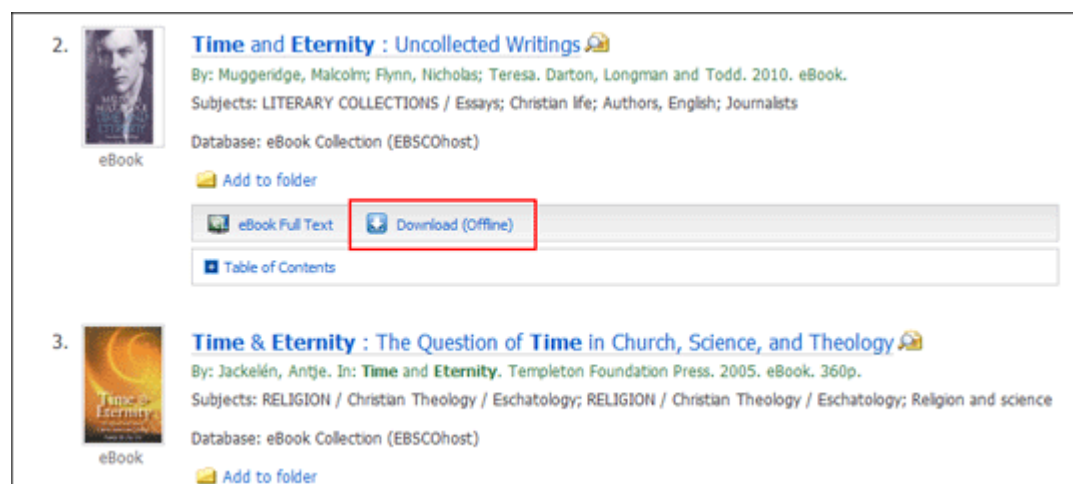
2.

MALCOLM MUGGERIDGE TIME AND ETERNITY

eBook

Time and Eternity : Uncollected Writings

By: Muggeridge, Malcolm; Flynn, Nicholas; Teresa. Darton, Longman and Todd. 2010. eBook.

Subjects: LITERARY COLLECTIONS / Essays; Christian life; Authors, English; Journalists

Database: eBook Collection (EBSCOhost)

Add to folder

eBook Full Text

Download (Offline)

Table of Contents

3.

Time & Eternity

eBook

Time & Eternity : The Question of Time in Church, Science, and Theology

By: Jackelén, Antje. In: Time and Eternity. Templeton Foundation Press. 2005. eBook. 360p.

Subjects: RELIGION / Christian Theology / Eschatology; RELIGION / Christian Theology / Eschatology; Religion and science

Database: eBook Collection (EBSCOhost)

Add to folder